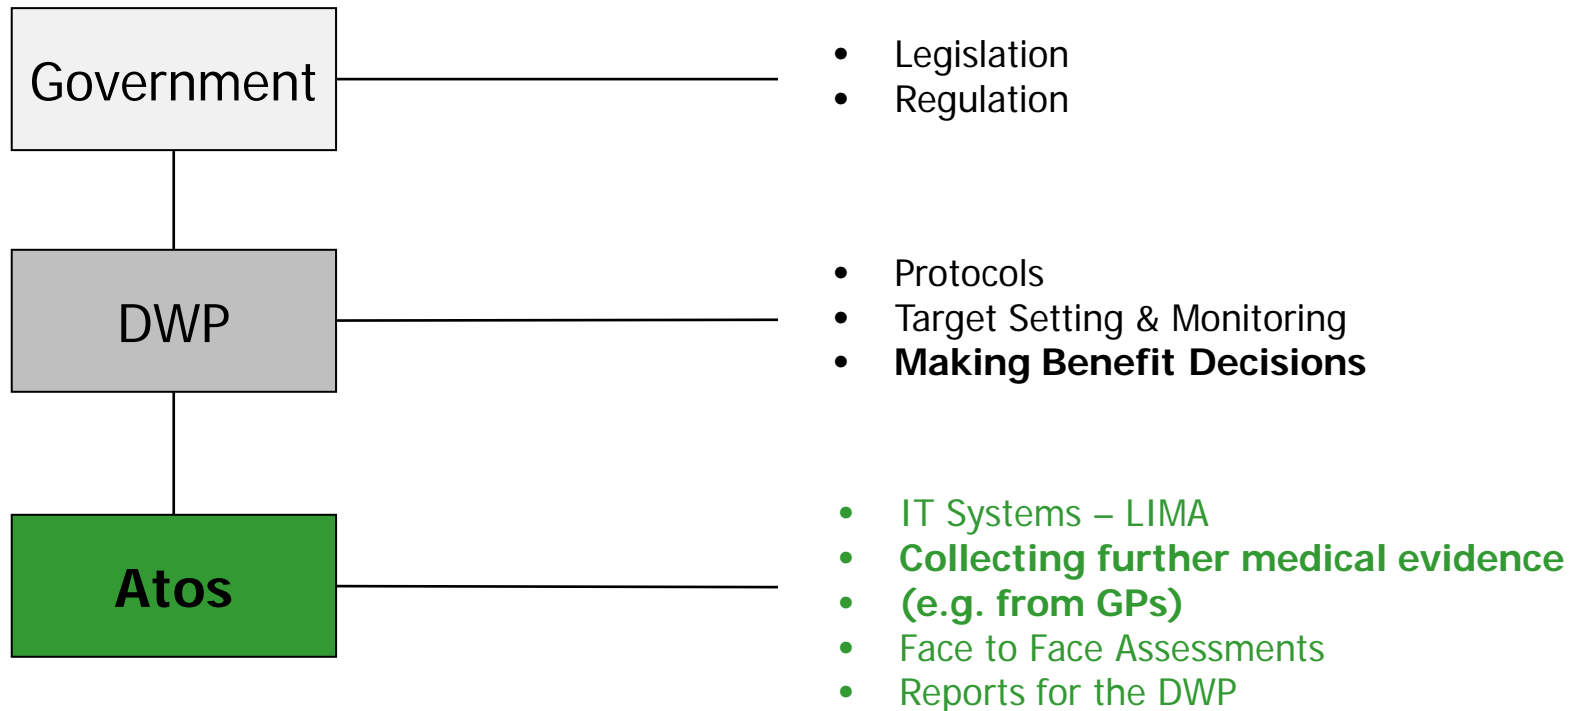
Government

- Legislation
- Regulation

DWP

- Protocols
- Target Setting & Monitoring
- **Making Benefit Decisions**

Atos

- IT Systems – LIMA
- **Collecting further medical evidence**
- **(e.g. from GPs)**
- Face to Face Assessments
- Reports for the DWP